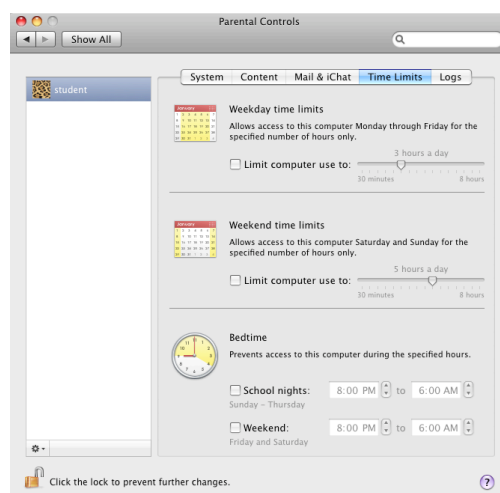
Parental Controls

Show All

student

System | Content | Mail & iChat | Time Limits | Logs

January

Weekday time limits

Allows access to this computer Monday through Friday for the specified number of hours only.

Limit computer use to:

3 hours a day

30 minutes

8 hours

January

Weekend time limits

Allows access to this computer Saturday and Sunday for the specified number of hours only.

Limit computer use to:

5 hours a day

30 minutes

8 hours

Bedtime

Prevents access to this computer during the specified hours.

School nights: 8:00 PM to 6:00 AM

Sunday – Thursday

Weekend: 8:00 PM to 6:00 AM

Friday and Saturday

Click the lock to prevent further changes.

?